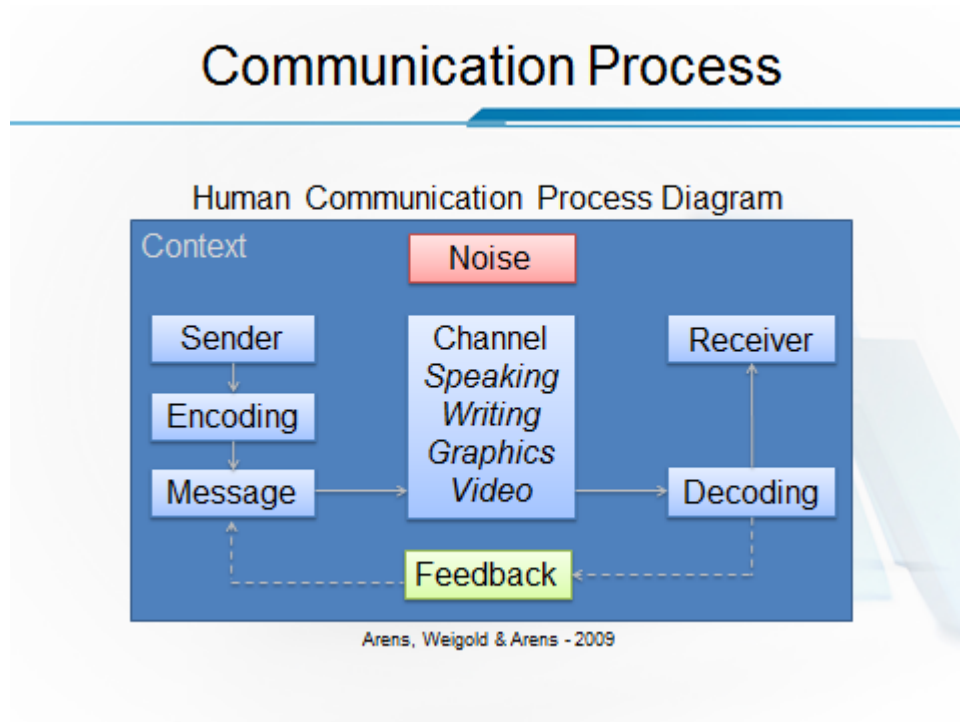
Communication Process

Human Communication Process Diagram

Context

Noise

Sender

Encoding

Message

Channel
*Speaking*
*Writing*
*Graphics*
*Video*

Receiver

Decoding

Feedback

Arens, Weigold & Arens - 2009